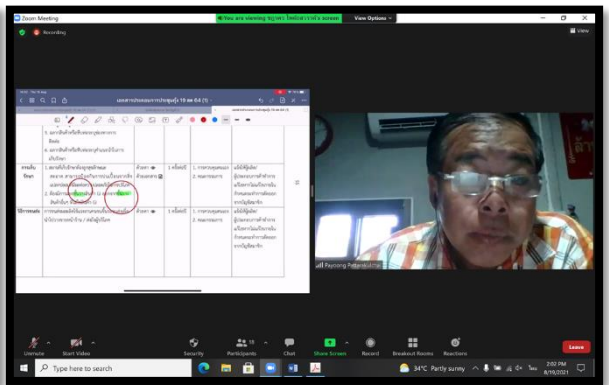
Zoom Meeting
You are viewing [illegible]'s screen
View Options
Recording
View

Payoong Pattana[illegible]

Unmute
Start Video
Security
Participants 10
Chat
Share Screen
Record
Breakout Rooms
Reactions
Leave

Type here to search
34°C Partly sunny
2:02 PM
8/19/2021